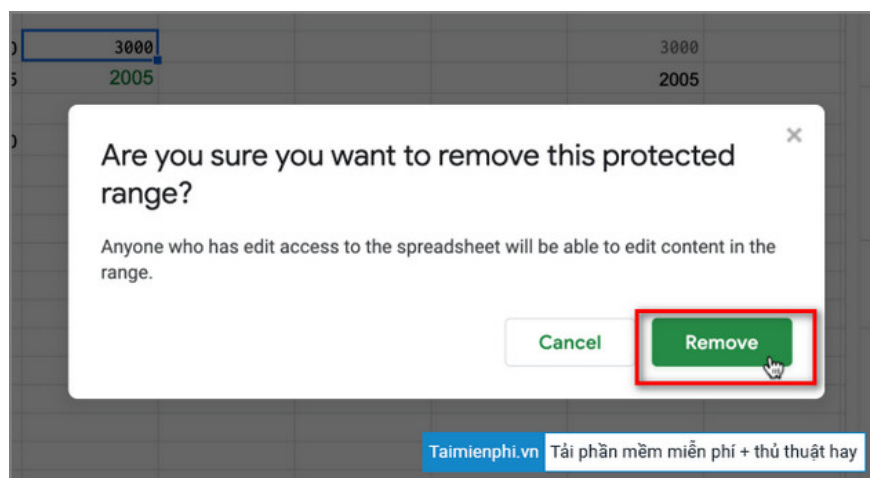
3000
2005
3000
2005

Are you sure you want to remove this protected range?

Anyone who has edit access to the spreadsheet will be able to edit content in the range.

Cancel
Remove

Taimienphi.vn Tải phần mềm miễn phí + thủ thuật hay